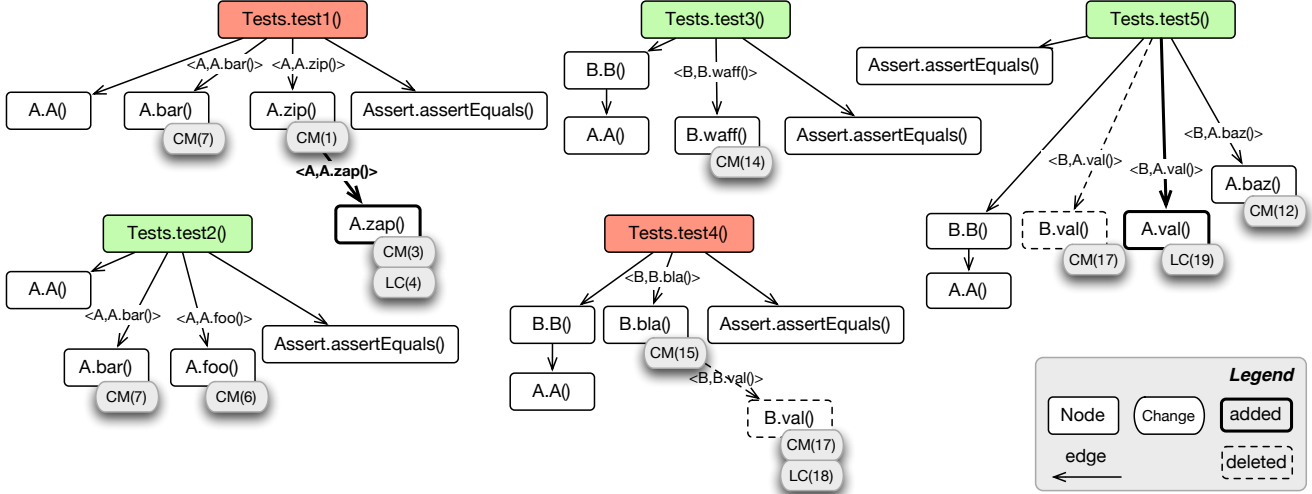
Tests.test1()

<A,A.bar()>
<A,A.zip()>

A.A()
A.bar()
CM(7)
A.zip()
CM(1)
Assert.assertEquals()

<A,A.zap()>

A.zap()
CM(3)
LC(4)

Tests.test2()

A.A()
<A,A.bar()>
<A,A.foo()>
Assert.assertEquals()
A.bar()
CM(7)
A.foo()
CM(6)

Tests.test3()

B.B()
<B,B.waff()>
A.A()
B.waff()
CM(14)
Assert.assertEquals()

Tests.test4()

<B,B.bla()>
B.B()
B.bla()
Assert.assertEquals()
CM(15)
A.A()
<B,B.val()>
B.val()
CM(17)
LC(18)

Tests.test5()

Assert.assertEquals()
<B,A.baz()>
<B,A.val()>
<B,A.val()>
A.baz()
CM(12)
B.B()
B.val()
CM(17)
A.val()
LC(19)
A.A()

Legend
Node
Change
added
edge
deleted